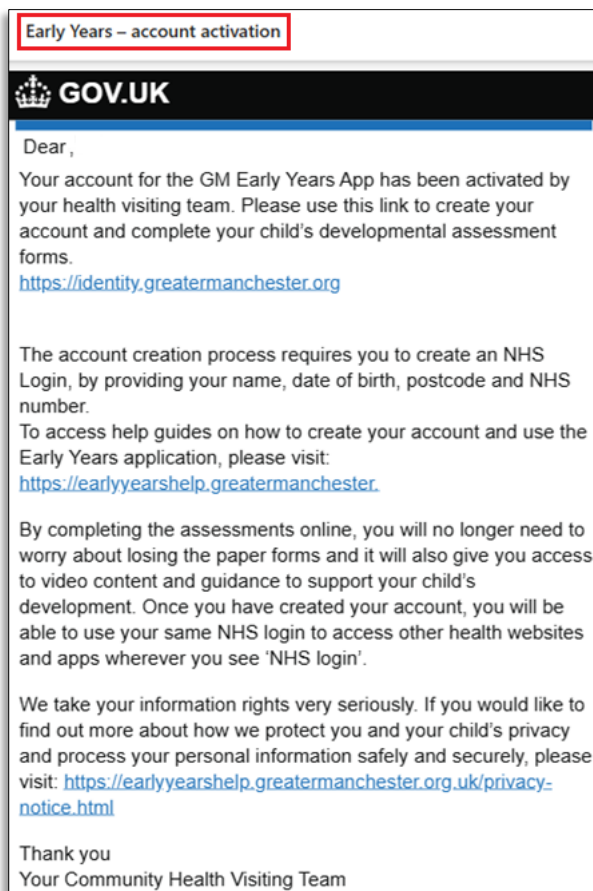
Early Years – account activation

GOV.UK

Dear ,

Your account for the GM Early Years App has been activated by your health visiting team. Please use this link to create your account and complete your child's developmental assessment forms.
https://identity.greatermanchester.org

The account creation process requires you to create an NHS Login, by providing your name, date of birth, postcode and NHS number.
To access help guides on how to create your account and use the Early Years application, please visit:
https://earlyyearshelp.greatermanchester.

By completing the assessments online, you will no longer need to worry about losing the paper forms and it will also give you access to video content and guidance to support your child's development. Once you have created your account, you will be able to use your same NHS login to access other health websites and apps wherever you see 'NHS login'.

We take your information rights very seriously. If you would like to find out more about how we protect you and your child's privacy and process your personal information safely and securely, please visit: https://earlyyearshelp.greatermanchester.org.uk/privacy-notice.html

Thank you
Your Community Health Visiting Team